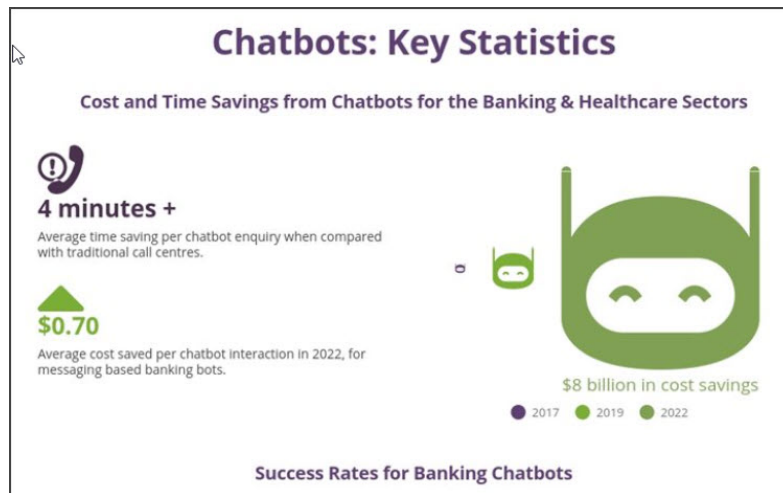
Chatbots: Key Statistics

Cost and Time Savings from Chatbots for the Banking & Healthcare Sectors

4 minutes +

Average time saving per chatbot enquiry when compared with traditional call centres.

$0.70

Average cost saved per chatbot interaction in 2022, for messaging based banking bots.

$8 billion in cost savings

2017 2019 2022

Success Rates for Banking Chatbots